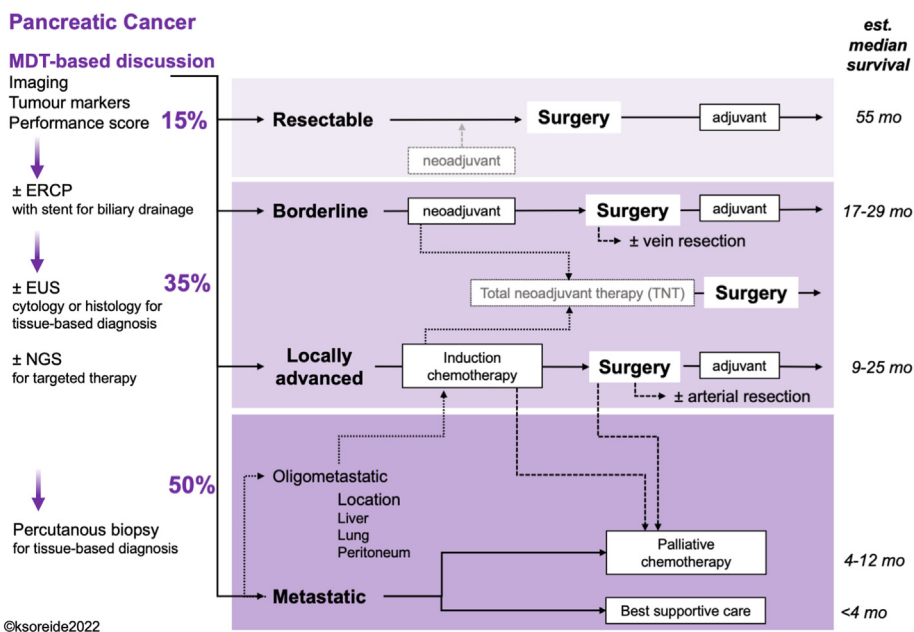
Pancreatic Cancer

est. median survival

MDT-based discussion
Imaging
Tumour markers
Performance score

15%

Resectable

Surgery

adjuvant

55 mo

neoadjuvant

± ERCP
with stent for biliary drainage

Borderline

neoadjuvant

Surgery

adjuvant

17-29 mo

± vein resection

± EUS
cytology or histology for tissue-based diagnosis

35%

Total neoadjuvant therapy (TNT)

Surgery

± NGS
for targeted therapy

Locally advanced

Induction chemotherapy

Surgery

adjuvant

9-25 mo

± arterial resection

50%

Oligometastatic

Location
Liver
Lung
Peritoneum

Percutanous biopsy
for tissue-based diagnosis

Palliative chemotherapy

4-12 mo

Metastatic

Best supportive care

<4 mo

©ksoreide2022